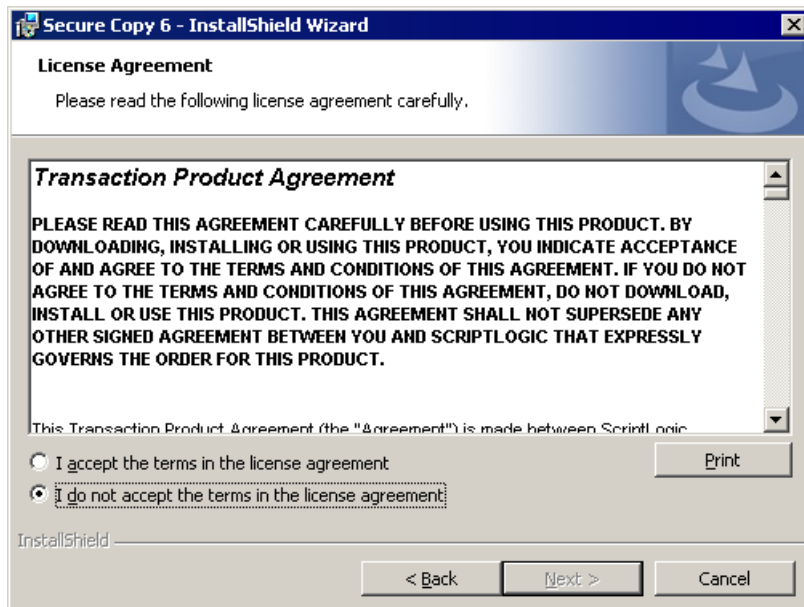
Secure Copy 6 - InstallShield Wizard

License Agreement

Please read the following license agreement carefully.

Transaction Product Agreement

PLEASE READ THIS AGREEMENT CAREFULLY BEFORE USING THIS PRODUCT. BY DOWNLOADING, INSTALLING OR USING THIS PRODUCT, YOU INDICATE ACCEPTANCE OF AND AGREE TO THE TERMS AND CONDITIONS OF THIS AGREEMENT. IF YOU DO NOT AGREE TO THE TERMS AND CONDITIONS OF THIS AGREEMENT, DO NOT DOWNLOAD, INSTALL OR USE THIS PRODUCT. THIS AGREEMENT SHALL NOT SUPERSEDE ANY OTHER SIGNED AGREEMENT BETWEEN YOU AND SCRIPTLOGIC THAT EXPRESSLY GOVERNS THE ORDER FOR THIS PRODUCT.

This Transaction Product Agreement (the "Agreement") is made between ScriptLogic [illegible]

I accept the terms in the license agreement

Print

I do not accept the terms in the license agreement

InstallShield

< Back

Next >

Cancel